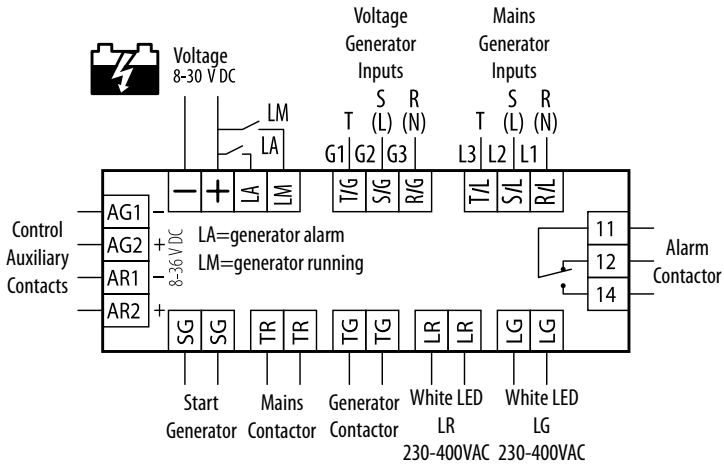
Voltage
8-30 V DC

Voltage Generator Inputs

Mains Generator Inputs

LM
LA

T S (L) R (N)
G1 G2 G3

T S (L) R (N)
L3 L2 L1

— + LA LM T/G S/G R/G T/L S/L R/L

Control Auxiliary Contacts

AG1 –
AG2 +
AR1 –
AR2 +
8-36 V DC

LA=generator alarm
LM=generator running

11
12
14
Alarm Contactor

SG SG TR TR TG TG LR LR LG LG

Start Generator

Mains Contactor

Generator Contactor

White LED LR 230-400VAC

White LED LG 230-400VAC